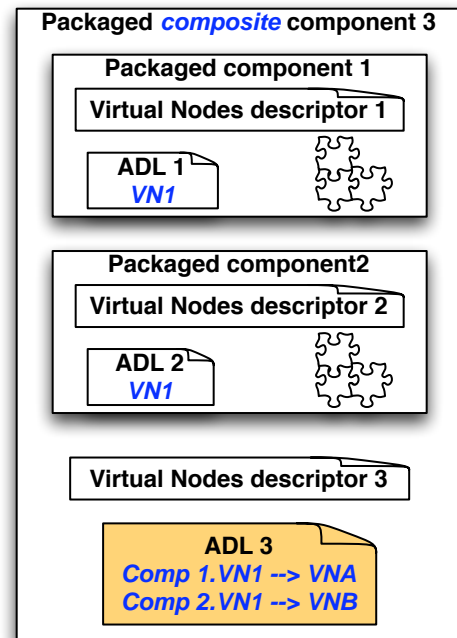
Packaged *composite* component 3

Packaged component 1

Virtual Nodes descriptor 1

ADL 1
VN1

Packaged component2

Virtual Nodes descriptor 2

ADL 2
VN1

Virtual Nodes descriptor 3

ADL 3
Comp 1.VN1 --> VNA
Comp 2.VN1 --> VNB